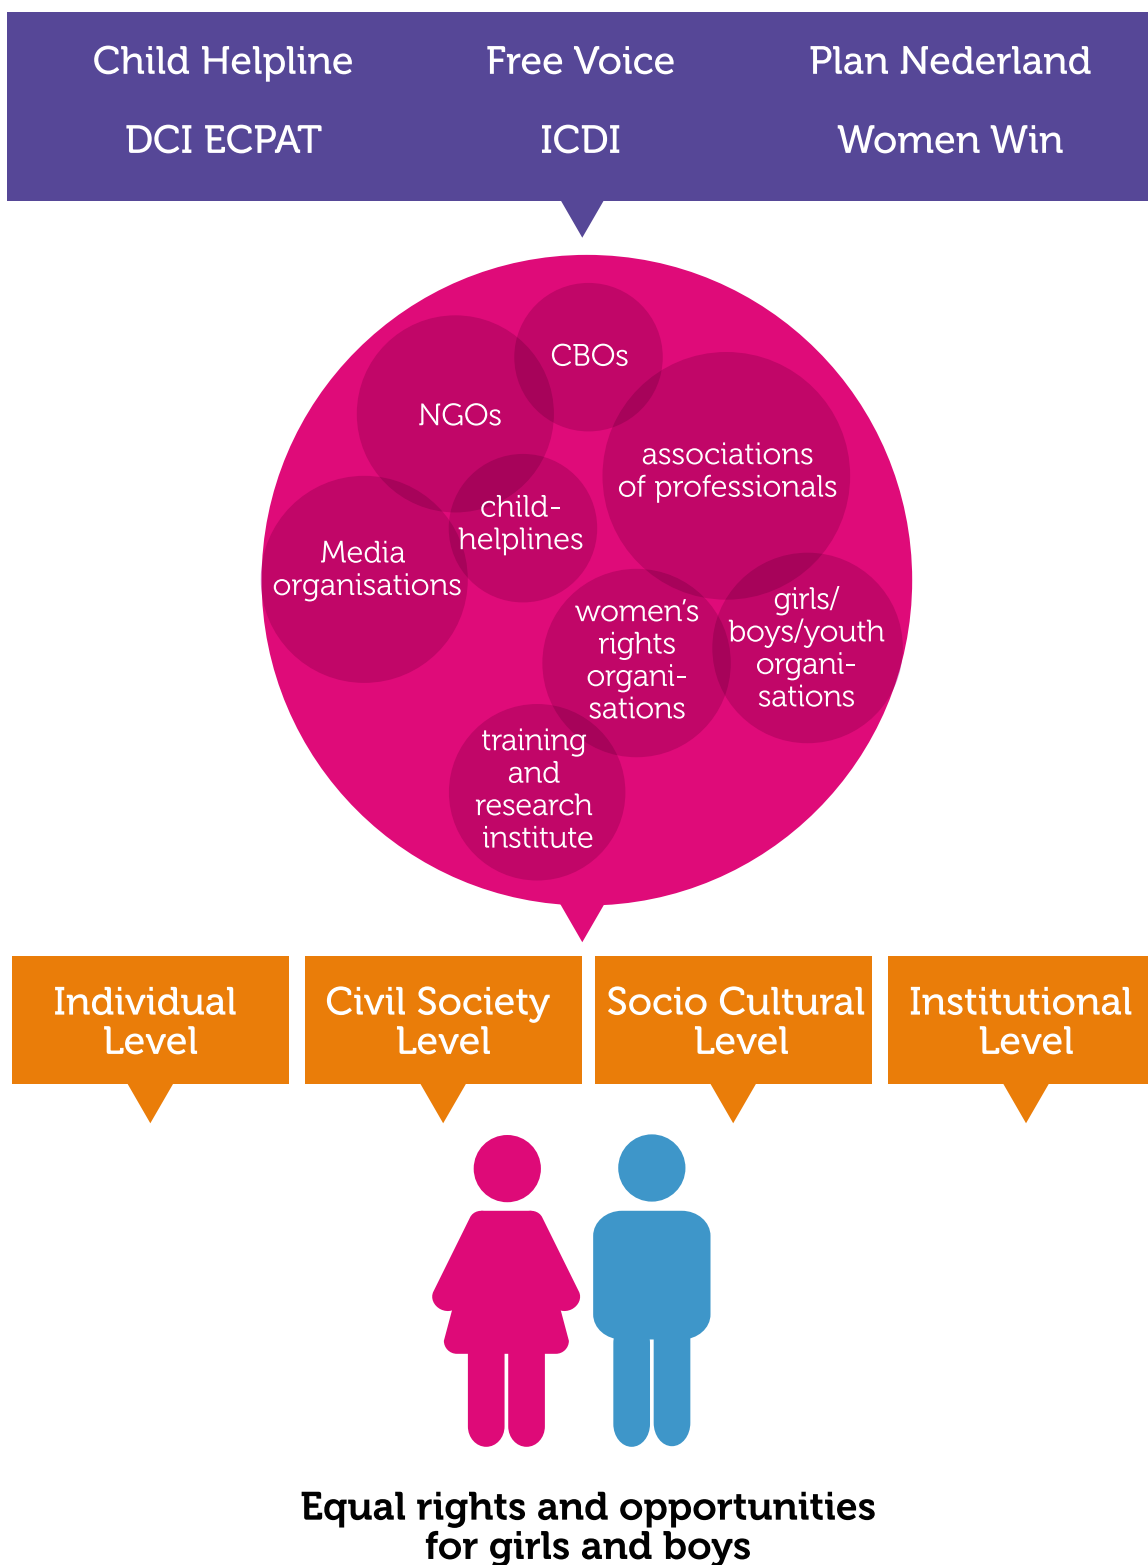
Child Helpline
Free Voice
Plan Nederland
DCI ECPAT
ICDI
Women Win

CBOs
NGOs
associations of professionals
child-helplines
Media organisations
women's rights organisations
girls/ boys/youth organisations
training and research institute

Individual Level
Civil Society Level
Socio Cultural Level
Institutional Level

Equal rights and opportunities for girls and boys